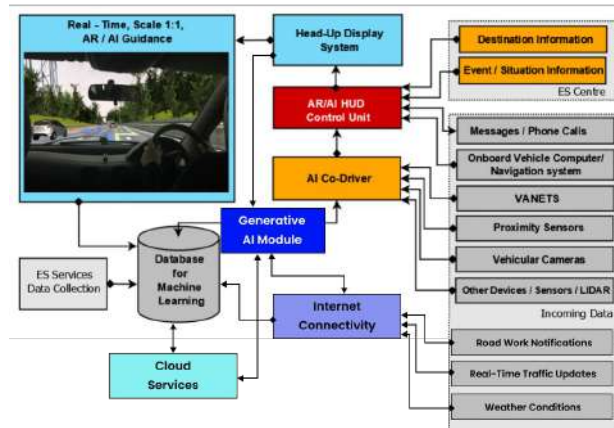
Real - Time, Scale 1:1, AR / AI Guidance

Head-Up Display System

AR/AI HUD Control Unit

AI Co-Driver

Generative AI Module

Database for Machine Learning

ES Services Data Collection

Internet Connectivity

Cloud Services

Destination Information

Event / Situation Information

ES Centre

Messages / Phone Calls

Onboard Vehicle Computer/ Navigation system

VANETS

Proximity Sensors

Vehicular Cameras

Other Devices / Sensors / LIDAR

Incoming Data

Road Work Notifications

Real-Time Traffic Updates

Weather Conditions